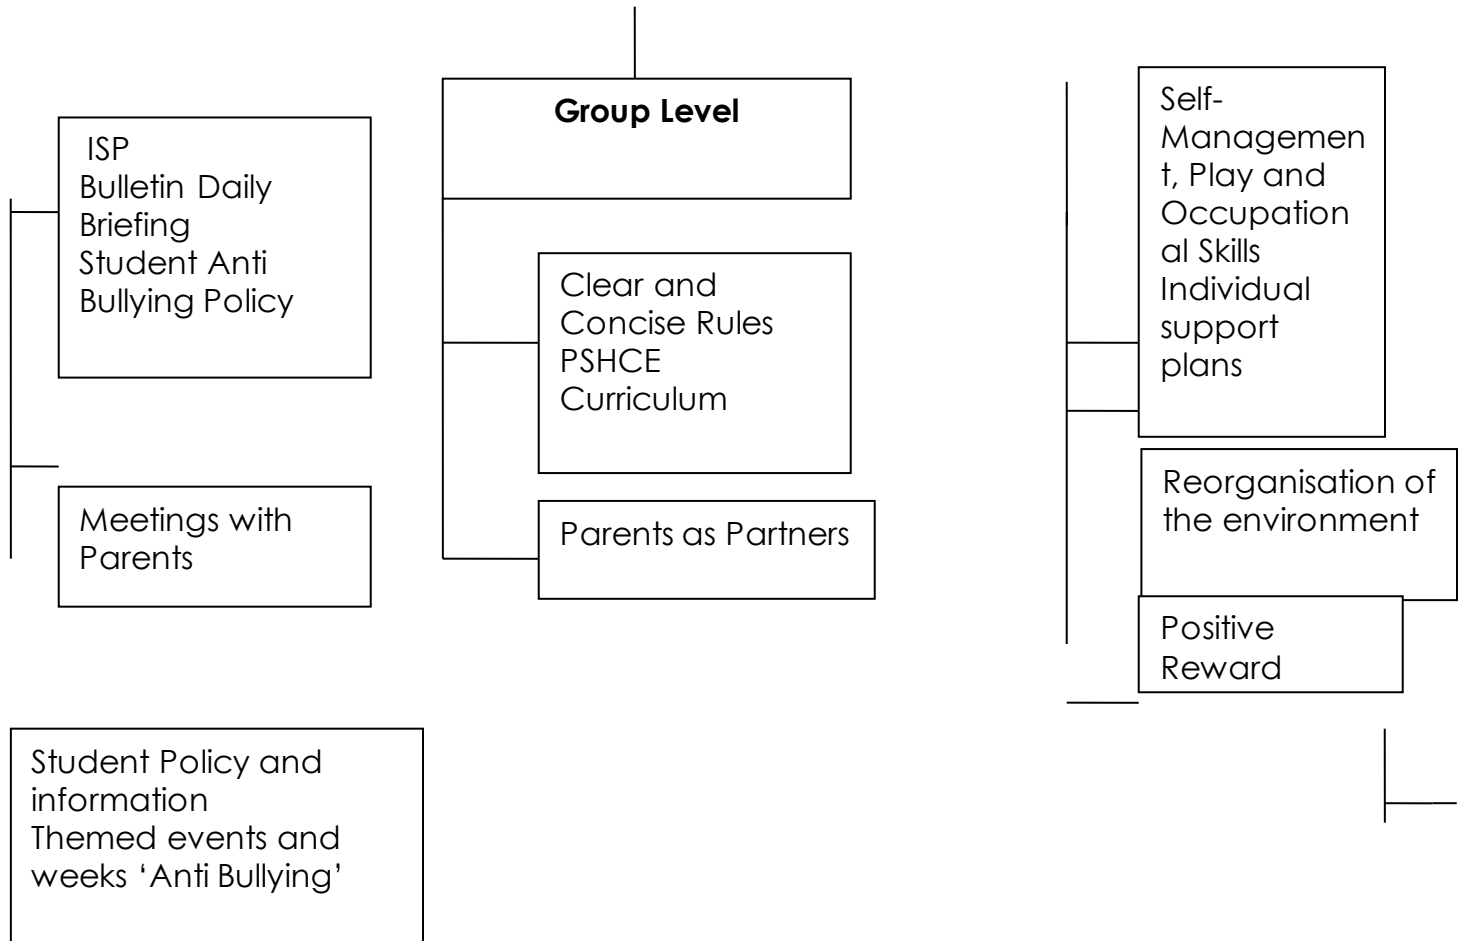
ISP
Bulletin Daily Briefing
Student Anti Bullying Policy

Meetings with Parents

Group Level

Clear and Concise Rules
PSHCE Curriculum

Parents as Partners

Self-Management, Play and Occupational Skills
Individual support plans

Reorganisation of the environment

Positive Reward

Student Policy and information
Themed events and weeks 'Anti Bullying'